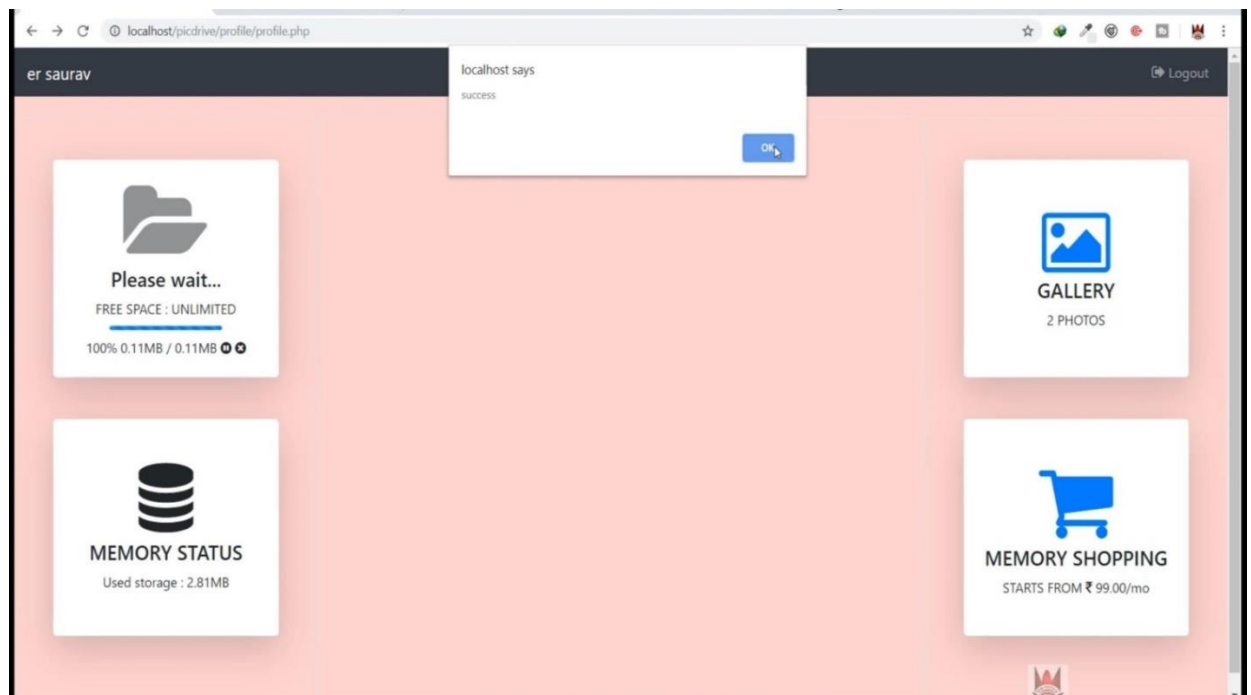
localhost/picdrive/profile/profile.php

er saurav

localhost says

success

OK

Logout

Please wait...

FREE SPACE : UNLIMITED

100% 0.11MB / 0.11MB

GALLERY

2 PHOTOS

MEMORY STATUS

Used storage : 2.81MB

MEMORY SHOPPING

STARTS FROM ₹ 99.00/mo